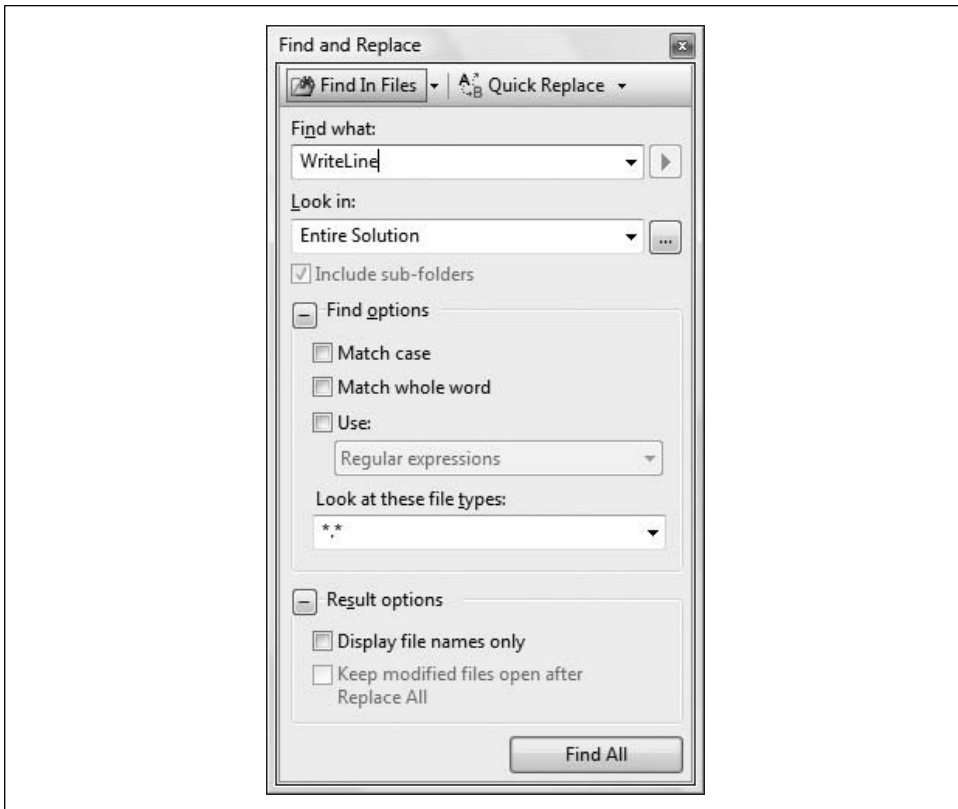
Find and Replace

Find In Files | Quick Replace

Find what:

WriteLine

Look in:

Entire Solution

...

Include sub-folders

Find options

Match case

Match whole word

Use:

Regular expressions

Look at these file types:

*.*

Result options

Display file names only

Keep modified files open after Replace All

Find All